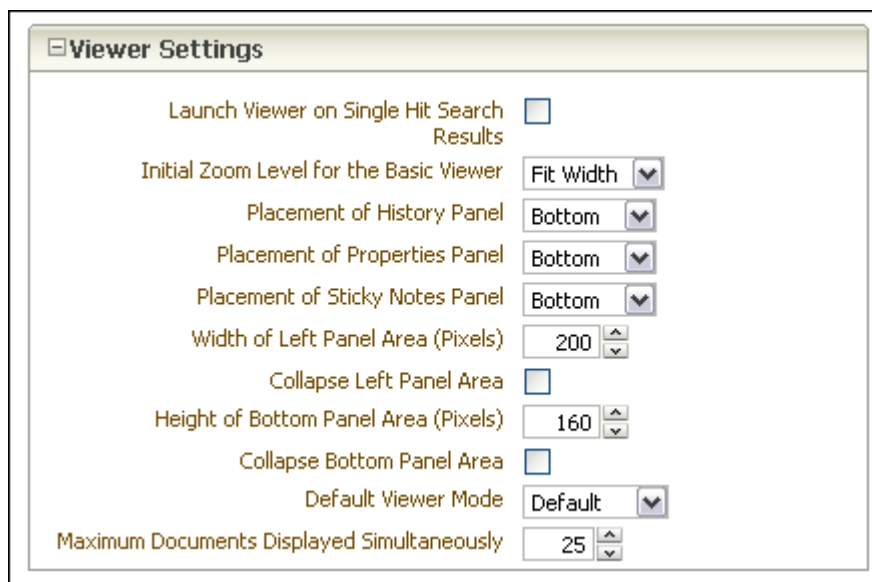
⊟Viewer Settings

Launch Viewer on Single Hit Search Results

Initial Zoom Level for the Basic Viewer Fit Width

Placement of History Panel Bottom

Placement of Properties Panel Bottom

Placement of Sticky Notes Panel Bottom

Width of Left Panel Area (Pixels) 200

Collapse Left Panel Area

Height of Bottom Panel Area (Pixels) 160

Collapse Bottom Panel Area

Default Viewer Mode Default

Maximum Documents Displayed Simultaneously 25